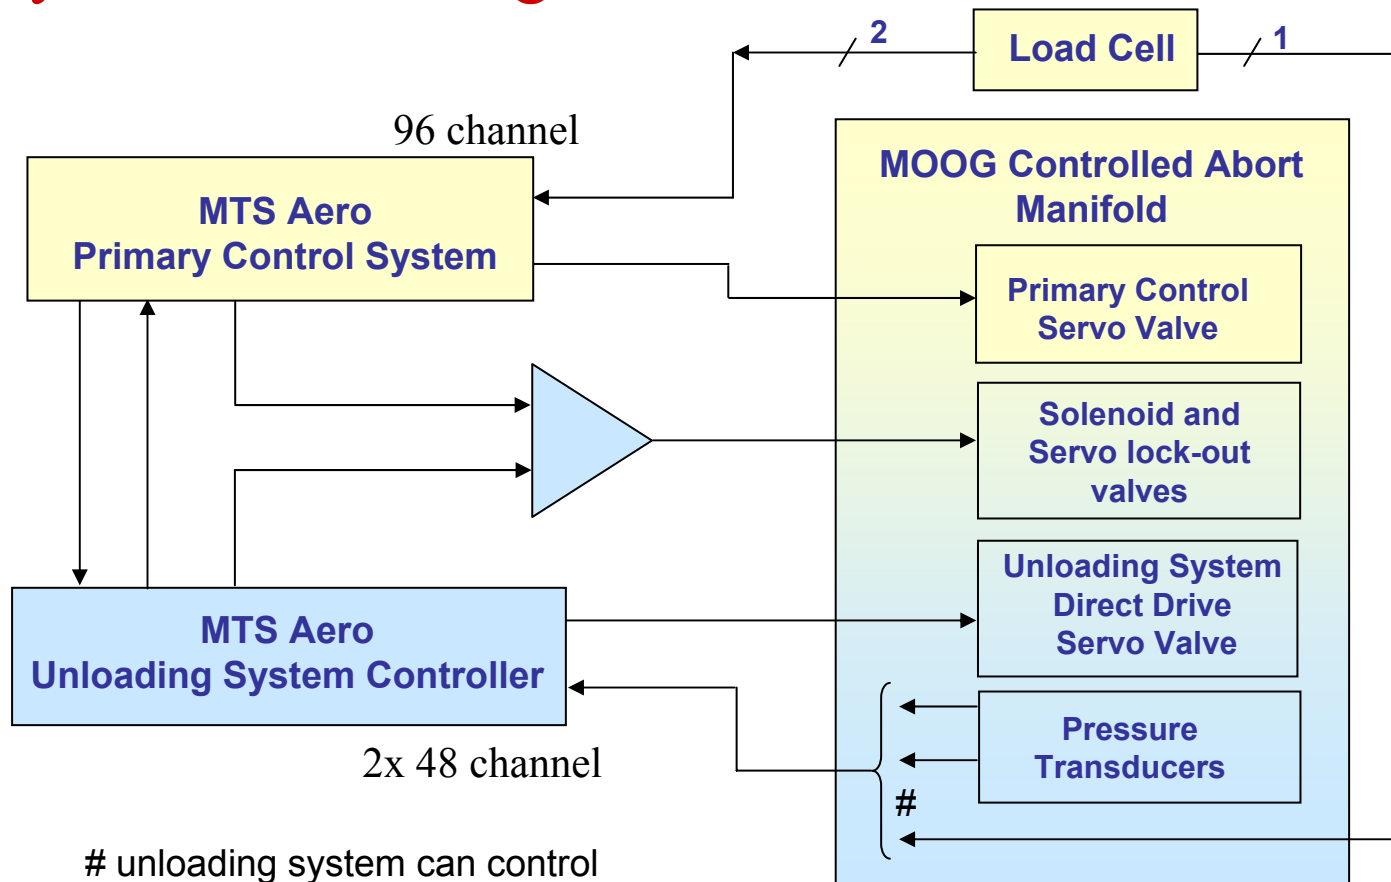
2

Load Cell

1

96 channel

MTS Aero
Primary Control System

MOOG Controlled Abort Manifold

Primary Control Servo Valve

Solenoid and Servo lock-out valves

Unloading System Direct Drive Servo Valve

MTS Aero
Unloading System Controller

Pressure Transducers

2x 48 channel

#

# unloading system can control